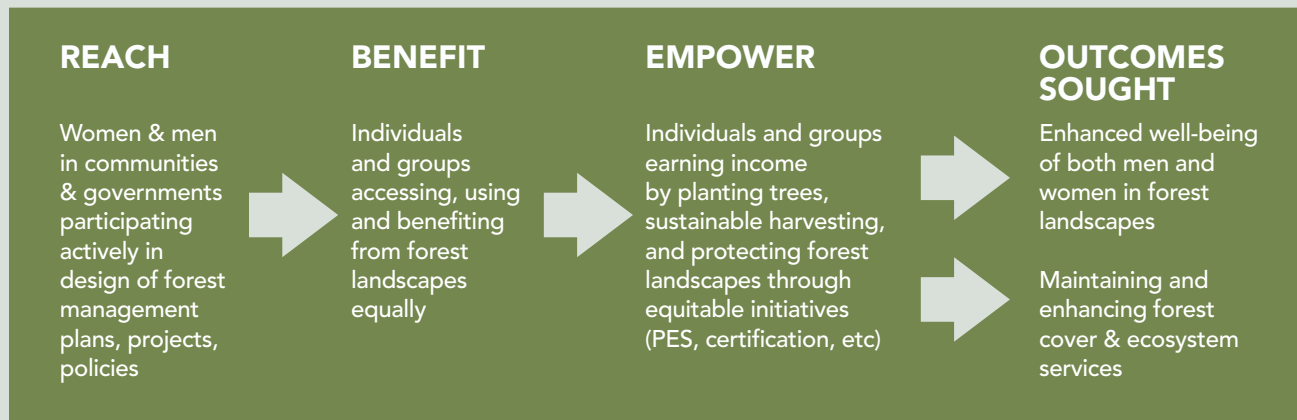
REACH

Women & men in communities & governments participating actively in design of forest management plans, projects, policies

BENEFIT

Individuals and groups accessing, using and benefiting from forest landscapes equally

EMPOWER

Individuals and groups earning income by planting trees, sustainable harvesting, and protecting forest landscapes through equitable initiatives (PES, certification, etc)

OUTCOMES SOUGHT

Enhanced well-being of both men and women in forest landscapes

Maintaining and enhancing forest cover & ecosystem services